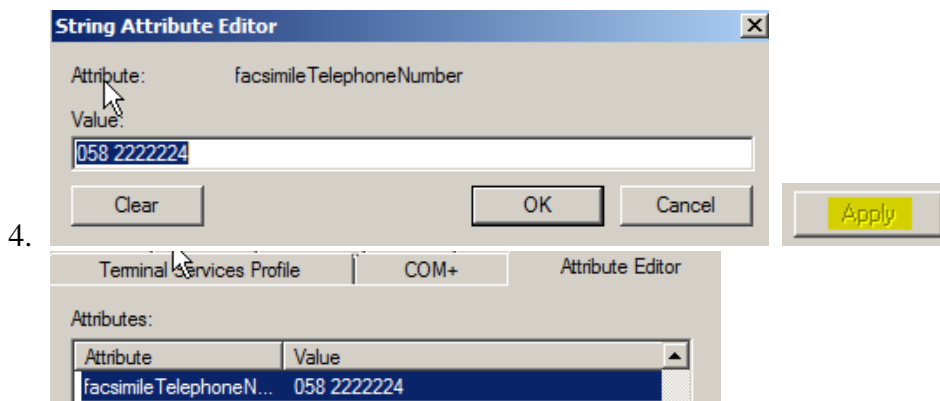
String Attribute Editor

Attribute: facsimileTelephoneNumber

Value:

058 2222224

Clear

OK

Cancel

Apply

4.

Terminal Services Profile

COM+

Attribute Editor

Attributes:

| Attribute | Value |
|---|---|
| facsimileTelephoneN... | 058 2222224 |